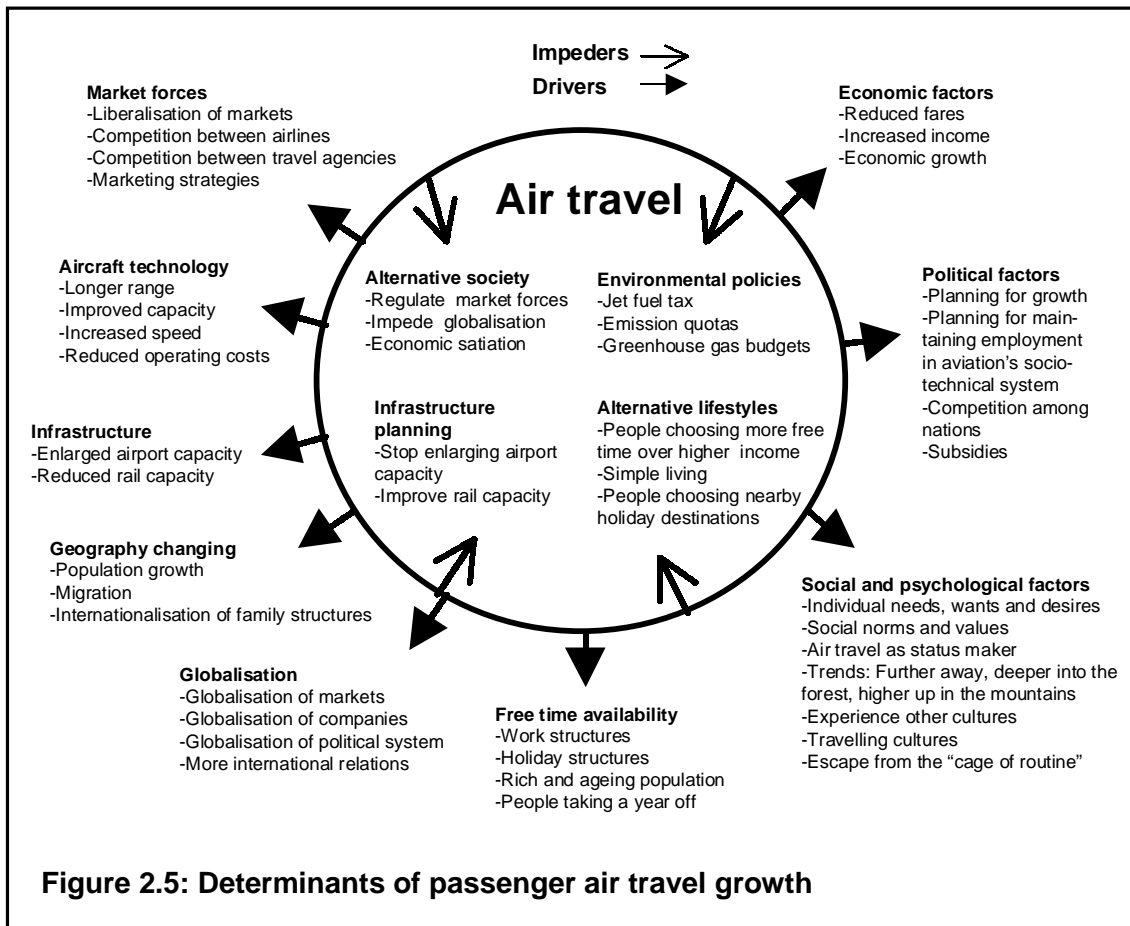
Impeders
Drivers

Market forces
-Liberalisation of markets
-Competition between airlines
-Competition between travel agencies
-Marketing strategies

Economic factors
-Reduced fares
-Increased income
-Economic growth

Air travel

Aircraft technology
-Longer range
-Improved capacity
-Increased speed
-Reduced operating costs

Alternative society
-Regulate market forces
-Impede globalisation
-Economic satiation

Environmental policies
-Jet fuel tax
-Emission quotas
-Greenhouse gas budgets

Political factors
-Planning for growth
-Planning for maintaining employment in aviation's socio-technical system
-Competition among nations
-Subsidies

Infrastructure
-Enlarged airport capacity
-Reduced rail capacity

Infrastructure planning
-Stop enlarging airport capacity
-Improve rail capacity

Alternative lifestyles
-People choosing more free time over higher income
-Simple living
-People choosing nearby holiday destinations

Geography changing
-Population growth
-Migration
-Internationalisation of family structures

Social and psychological factors
-Individual needs, wants and desires
-Social norms and values
-Air travel as status maker
-Trends: Further away, deeper into the forest, higher up in the mountains
-Experience other cultures
-Travelling cultures
-Escape from the "cage of routine"

Globalisation
-Globalisation of markets
-Globalisation of companies
-Globalisation of political system
-More international relations

Free time availability
-Work structures
-Holiday structures
-Rich and ageing population
-People taking a year off

Figure 2.5: Determinants of passenger air travel growth